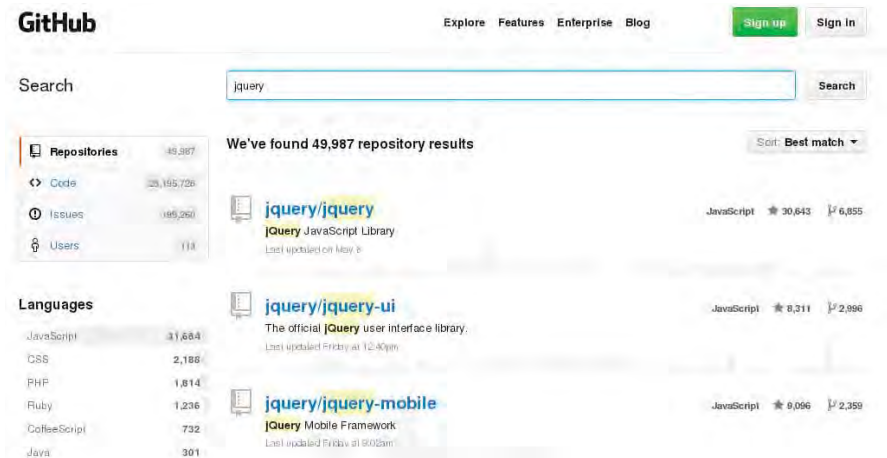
GitHub

Explore Features Enterprise Blog

Sign up Sign in

Search

jquery

Search

Repositories 49,987

Code 25,155,726

Issues 195,260

Users 113

Languages

JavaScript 31,684

CSS 2,188

PHP 1,814

Ruby 1,236

CoffeeScript 732

Java 301

We've found 49,987 repository results

Sort: Best match

jquery/jquery

jQuery JavaScript Library

Last updated on May 8

JavaScript 30,643 6,855

jquery/jquery-ui

The official jQuery user interface library.

Last updated Friday at 12:40pm

JavaScript 8,311 2,996

jquery/jquery-mobile

jQuery Mobile Framework

Last updated Friday at 9:02am

JavaScript 9,096 2,359